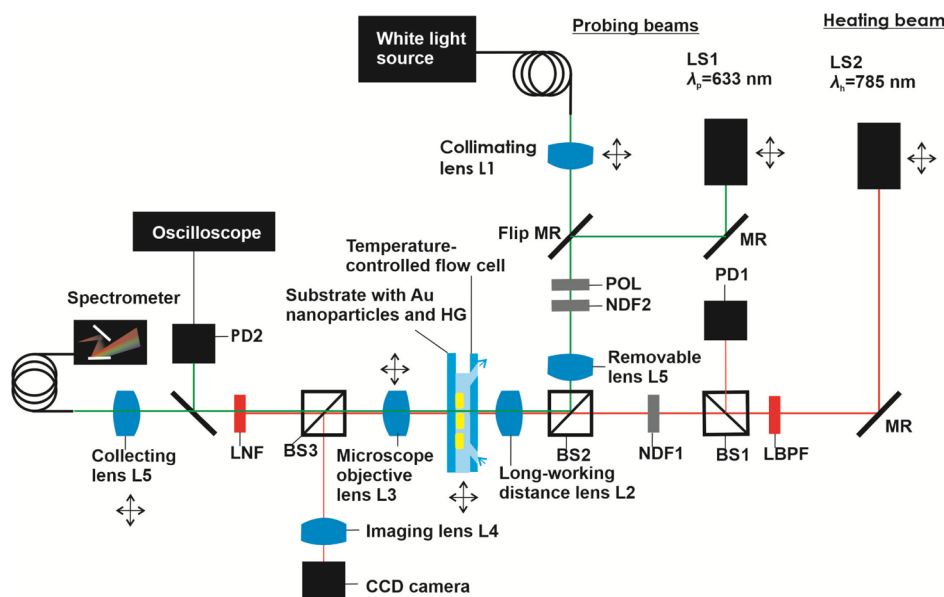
Probing beams

Heating beam

White light source

LS1
$\lambda_p$=633 nm

LS2
$\lambda_h$=785 nm

Collimating lens L1

Flip MR

MR

Oscilloscope

Temperature-controlled flow cell

POL

NDF2

PD1

Spectrometer

Substrate with Au nanoparticles and HG

PD2

Removable lens L5

Collecting lens L5

LNF

BS3

Microscope objective lens L3

Long-working distance lens L2

BS2

NDF1

BS1

LBPF

MR

Imaging lens L4

CCD camera